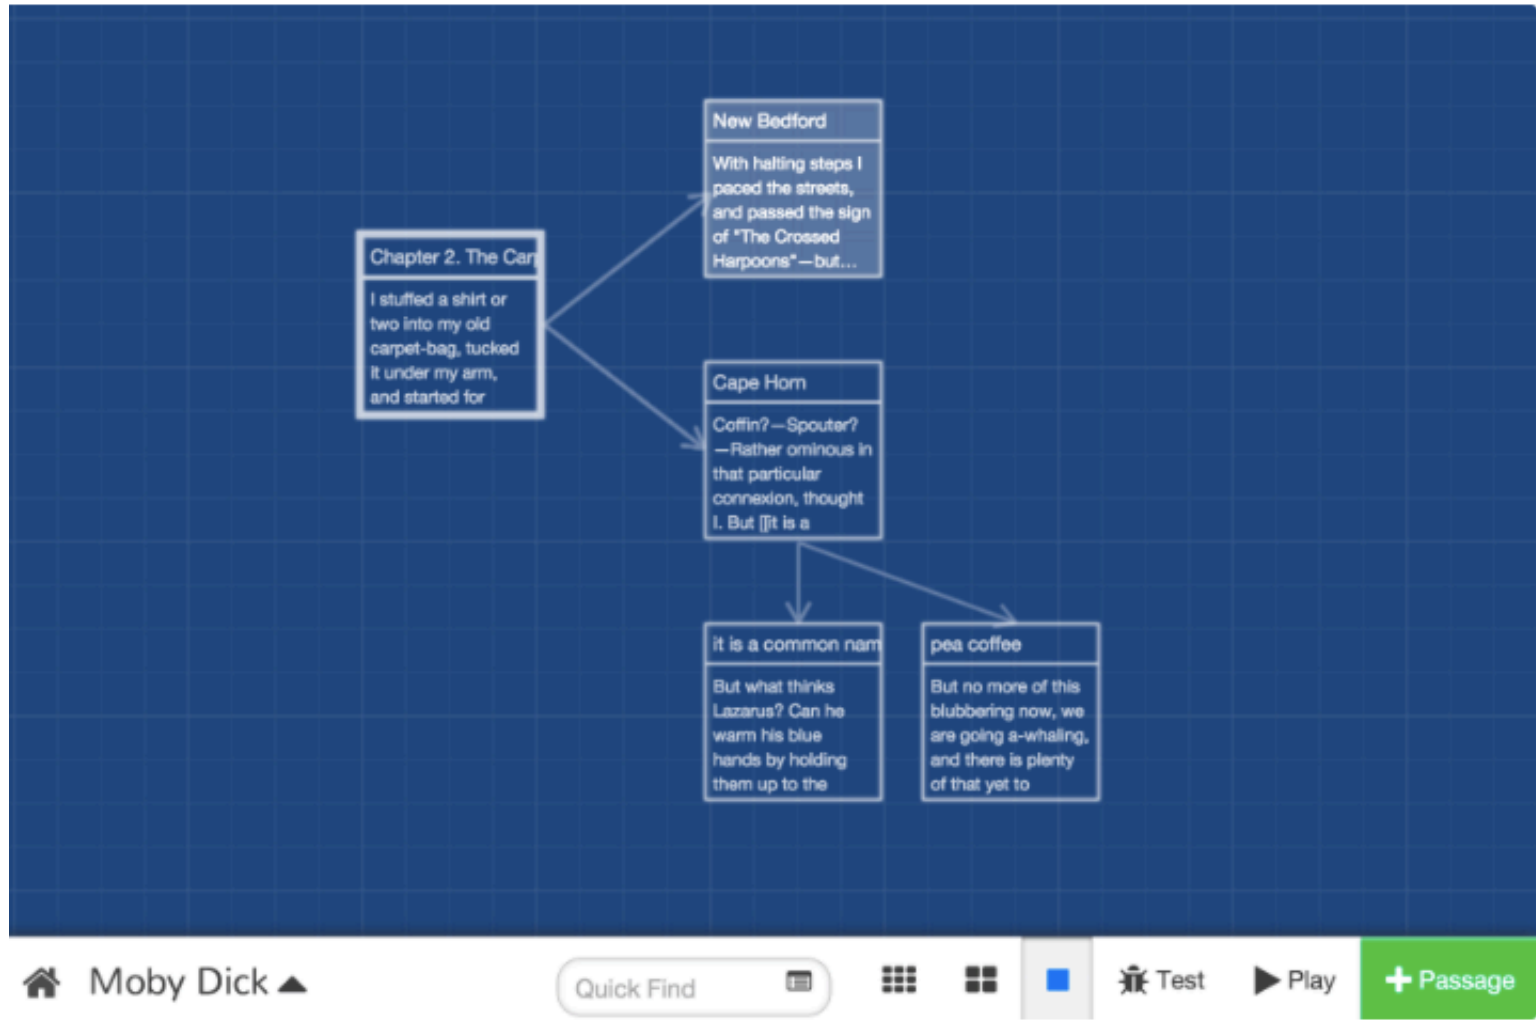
Chapter 2. The Car

I stuffed a shirt or two into my old carpet-bag, tucked it under my arm, and started for

New Bedford

With halting steps I paced the streets, and passed the sign of "The Crossed Harpoons"—but...

Cape Horn

Coffin?—Spouter? —Rather ominous in that particular connexion, thought I. But [[it is a

it is a common nam

But what thinks Lazarus? Can he warm his blue hands by holding them up to the

pea coffee

But no more of this blubbering now, we are going a-whaling, and there is plenty of that yet to

Moby Dick

Quick Find

Test

Play

+ Passage